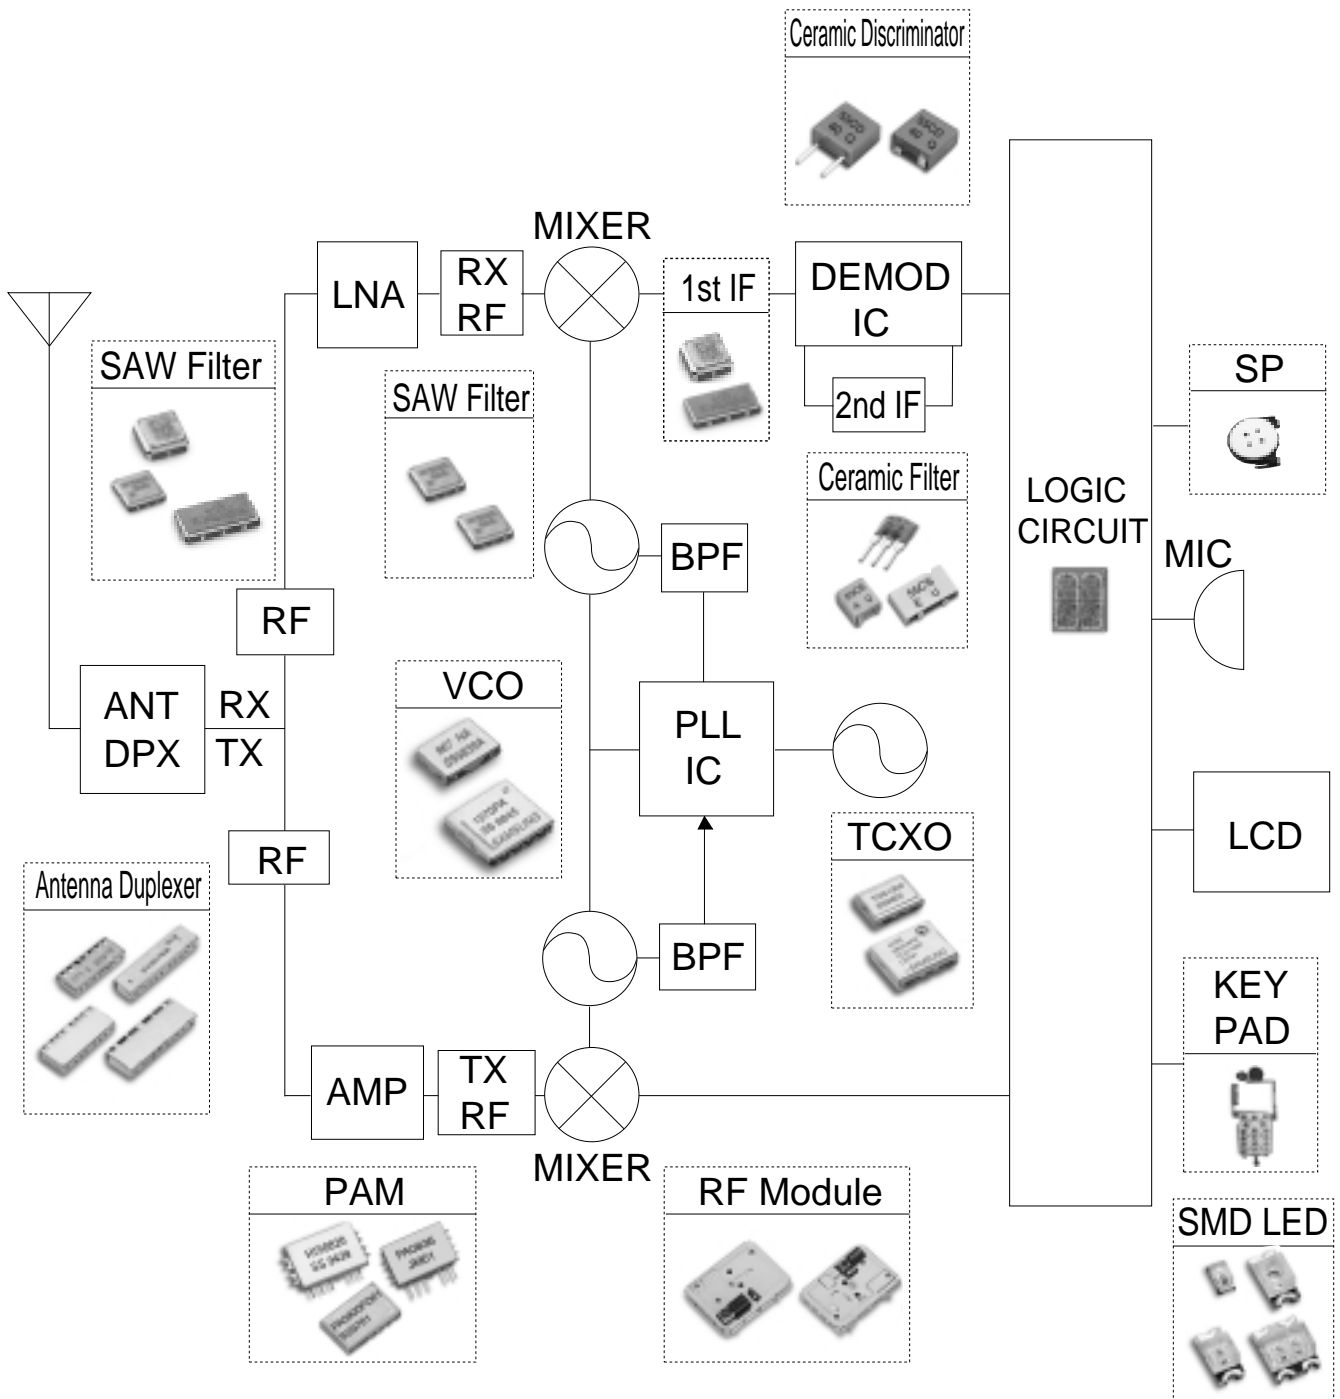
Ceramic Discriminator

MIXER

LNA

RX RF

1st IF

DEMOD IC

2nd IF

SAW Filter

SAW Filter

SP

Ceramic Filter

LOGIC CIRCUIT

MIC

BPF

RF

VCO

PLL IC

ANT DPX

RX TX

TCXO

LCD

RF

Antenna Duplexer

BPF

KEY PAD

AMP

TX RF

MIXER

PAM

RF Module

SMD LED